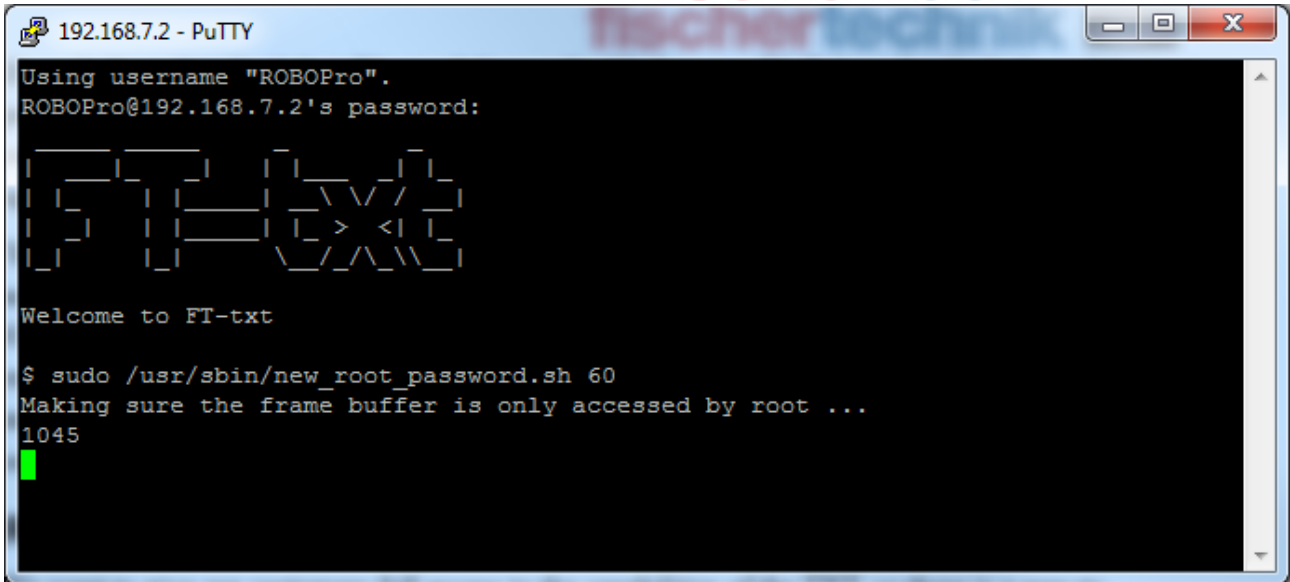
192.168.7.2 - PuTTY

fischertechnik

Using username "ROBOPro".
ROBOPro@192.168.7.2's password:

```
 _____ _____      _        _
|  ___|_   _|    | |___  _| |_
| |_    | |_____| __\ \/ / __|
|  _|   | |_____| |_ >  <| |_
|_|     |_|      \__/_/\_\\__|
```

Welcome to FT-txt

$ sudo /usr/sbin/new_root_password.sh 60
Making sure the frame buffer is only accessed by root ...
1045